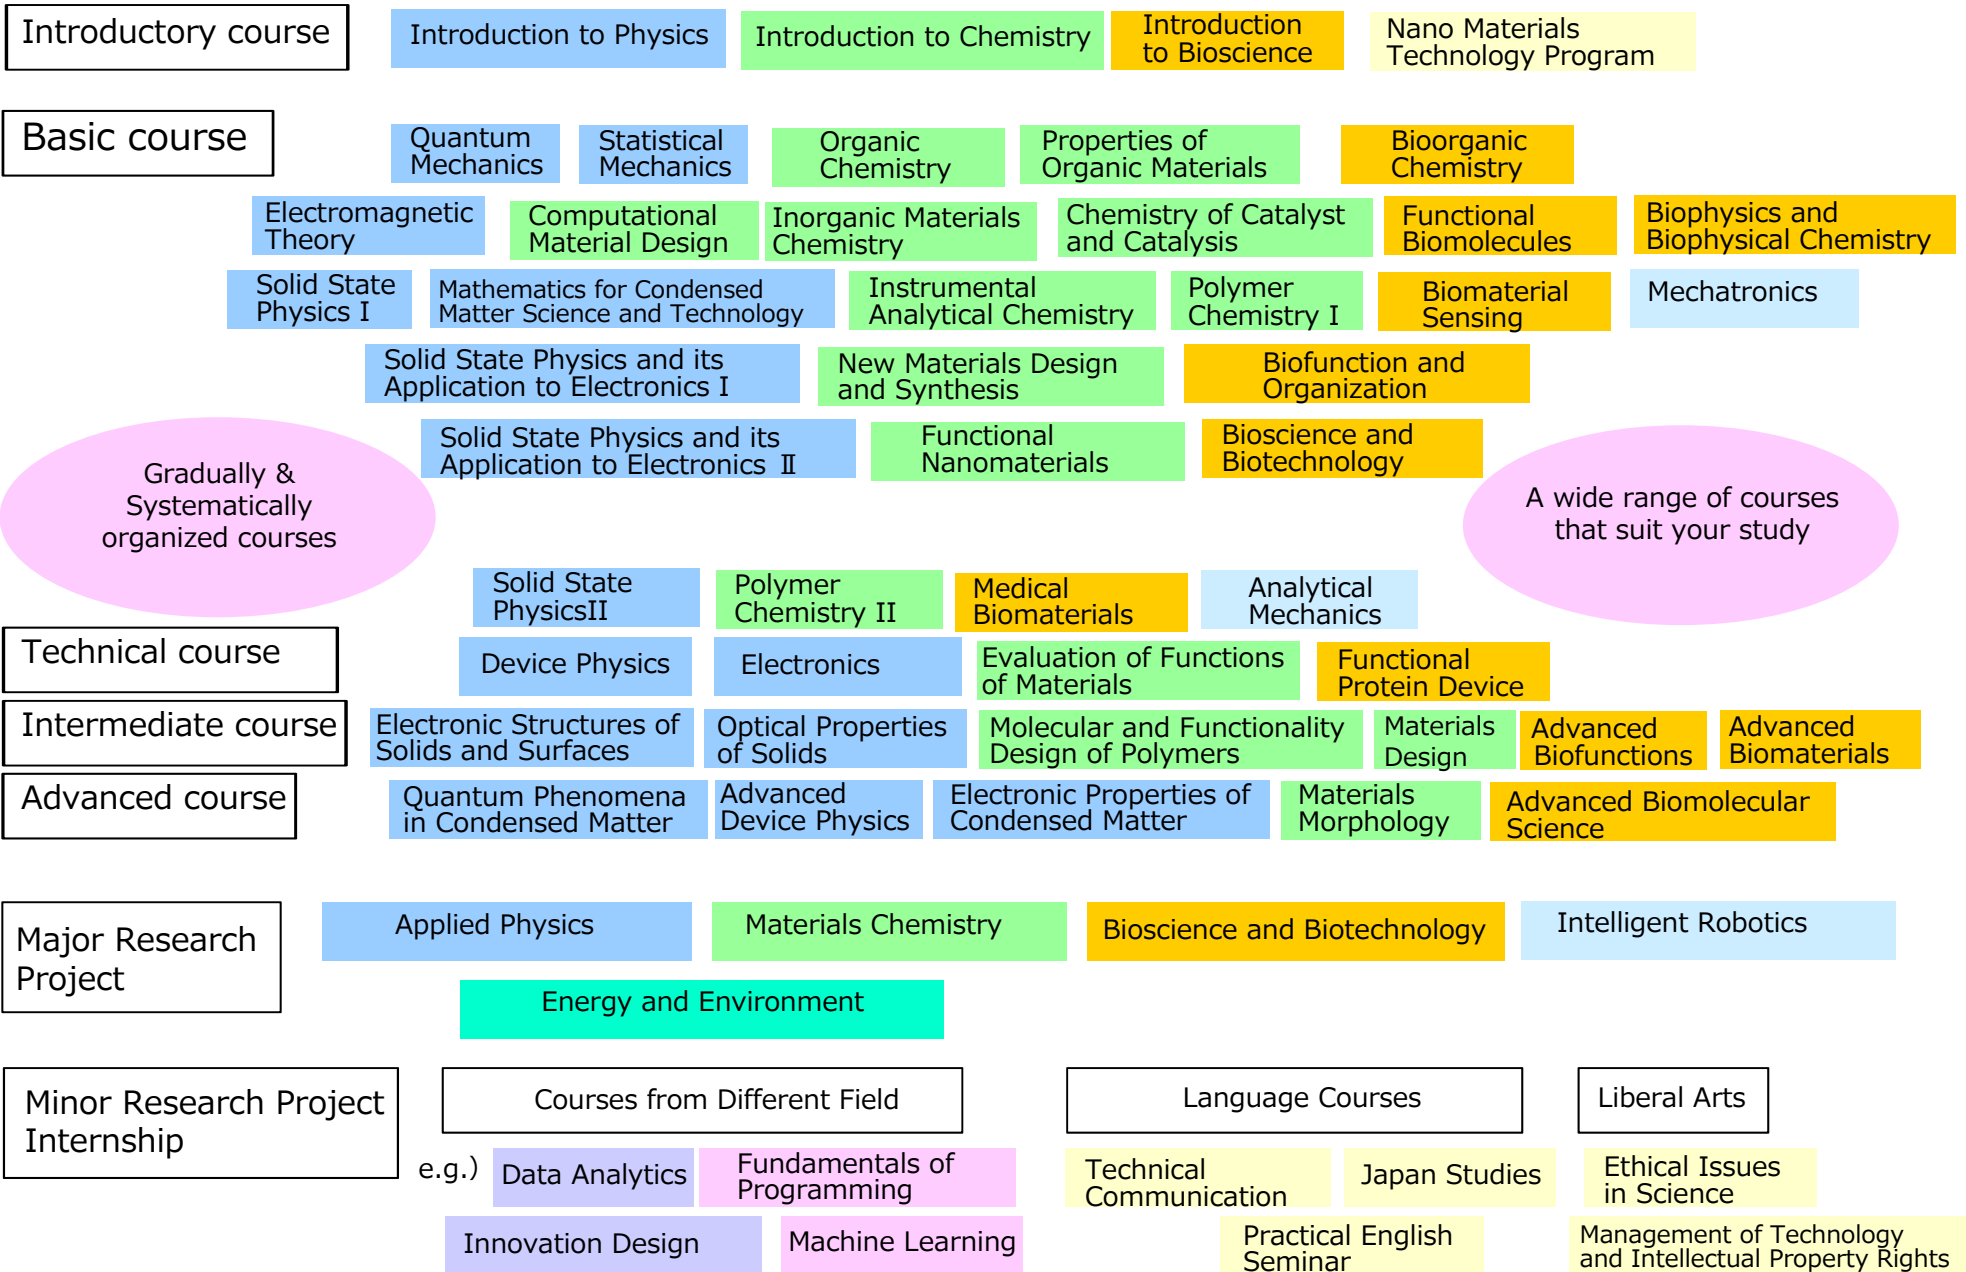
Introductory course

Introduction to Physics

Introduction to Chemistry

Introduction to Bioscience

Nano Materials Technology Program

Basic course

Quantum Mechanics

Statistical Mechanics

Organic Chemistry

Properties of Organic Materials

Bioorganic Chemistry

Electromagnetic Theory

Computational Material Design

Inorganic Materials Chemistry

Chemistry of Catalyst and Catalysis

Functional Biomolecules

Biophysics and Biophysical Chemistry

Solid State Physics I

Mathematics for Condensed Matter Science and Technology

Instrumental Analytical Chemistry

Polymer Chemistry I

Biomaterial Sensing

Mechatronics

Solid State Physics and its Application to Electronics I

New Materials Design and Synthesis

Biofunction and Organization

Gradually & Systematically organized courses

Solid State Physics and its Application to Electronics Ⅱ

Functional Nanomaterials

Bioscience and Biotechnology

A wide range of courses that suit your study

Solid State PhysicsII

Polymer Chemistry II

Medical Biomaterials

Analytical Mechanics

Technical course

Device Physics

Electronics

Evaluation of Functions of Materials

Functional Protein Device

Intermediate course

Electronic Structures of Solids and Surfaces

Optical Properties of Solids

Molecular and Functionality Design of Polymers

Materials Design

Advanced Biofunctions

Advanced Biomaterials

Advanced course

Quantum Phenomena in Condensed Matter

Advanced Device Physics

Electronic Properties of Condensed Matter

Materials Morphology

Advanced Biomolecular Science

Major Research Project

Applied Physics

Materials Chemistry

Bioscience and Biotechnology

Intelligent Robotics

Energy and Environment

Minor Research Project Internship

Courses from Different Field

Language Courses

Liberal Arts

e.g.)

Data Analytics

Fundamentals of Programming

Technical Communication

Japan Studies

Ethical Issues in Science

Innovation Design

Machine Learning

Practical English Seminar

Management of Technology and Intellectual Property Rights